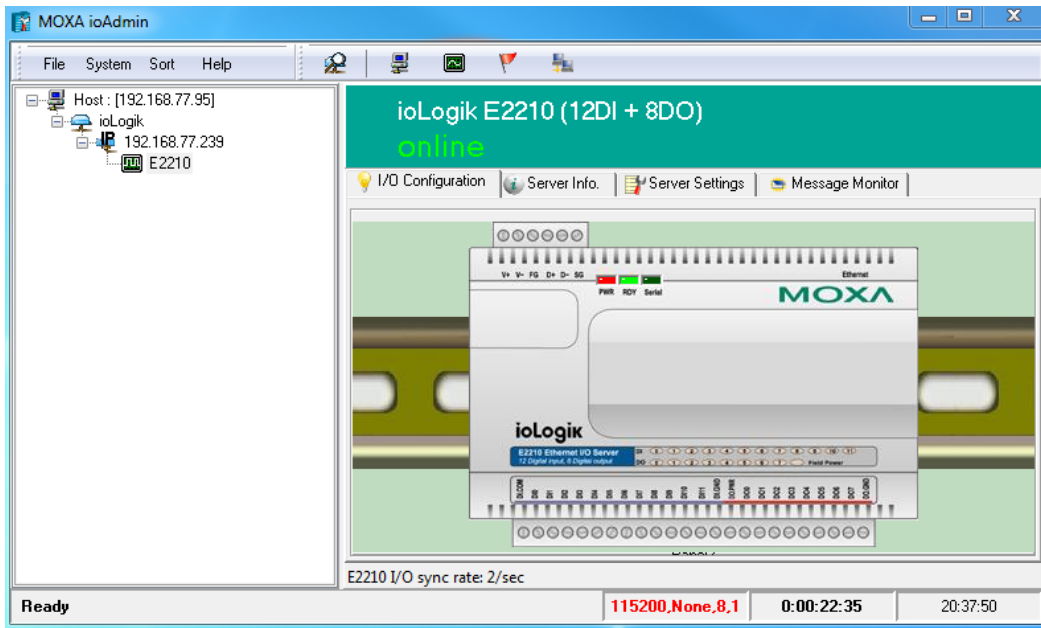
MOXA ioAdmin

File System Sort Help

Host : [192.168.77.95]
ioLogik
192.168.77.239
E2210

ioLogik E2210 (12DI + 8DO)
online

I/O Configuration | Server Info. | Server Settings | Message Monitor

V+ V- FG D+ D- SG
PWR RDY Serial
Ethernet
MOXA
ioLogik
E2210 Ethernet I/O Server
12 Digital Input, 8 Digital output
DI
DO
Field Power

E2210 I/O sync rate: 2/sec

Ready | 115200,None,8,1 | 0:00:22:35 | 20:37:50